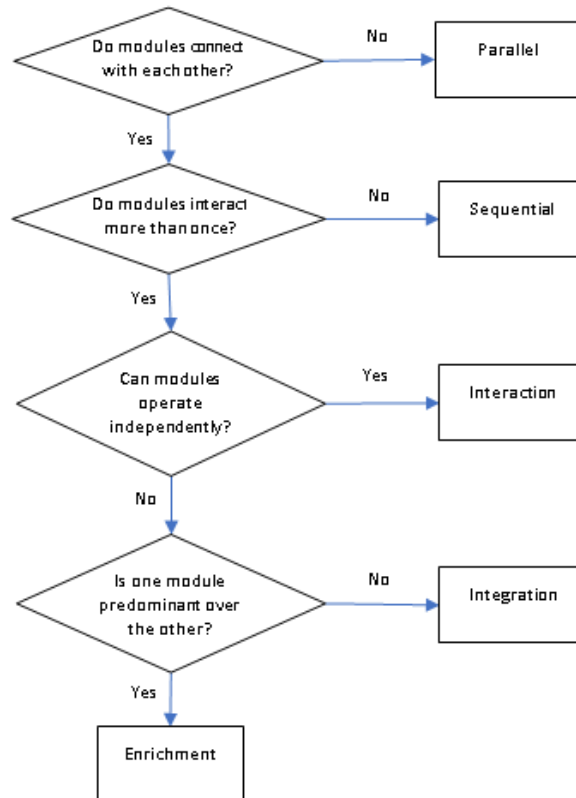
Do modules connect with each other?

No

Parallel

Yes

Do modules interact more than once?

No

Sequential

Yes

Can modules operate independently?

Yes

Interaction

No

Is one module predominant over the other?

No

Integration

Yes

Enrichment